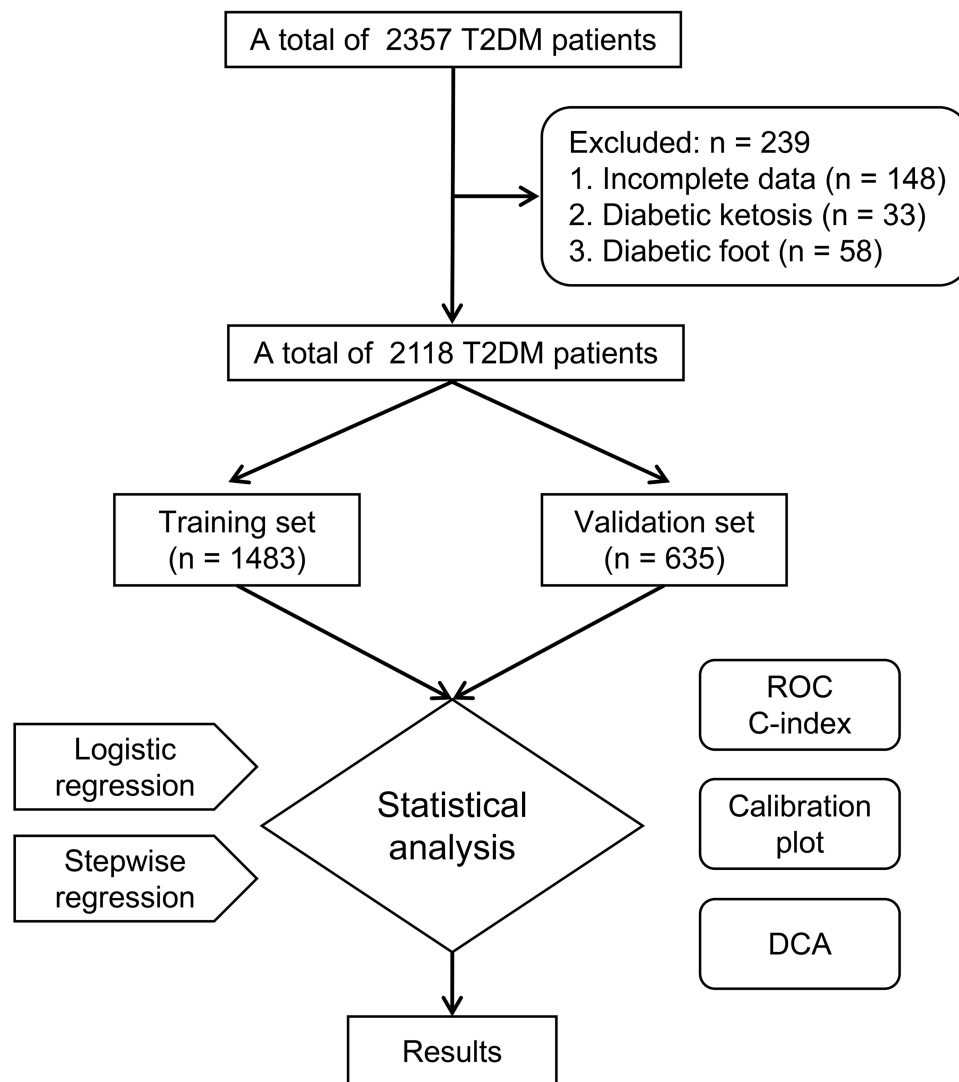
A total of 2357 T2DM patients

Excluded: n = 239
1. Incomplete data (n = 148)
2. Diabetic ketosis (n = 33)
3. Diabetic foot (n = 58)

A total of 2118 T2DM patients

Training set
(n = 1483)

Validation set
(n = 635)

Logistic regression

Stepwise regression

Statistical analysis

ROC
C-index

Calibration plot

DCA

Results